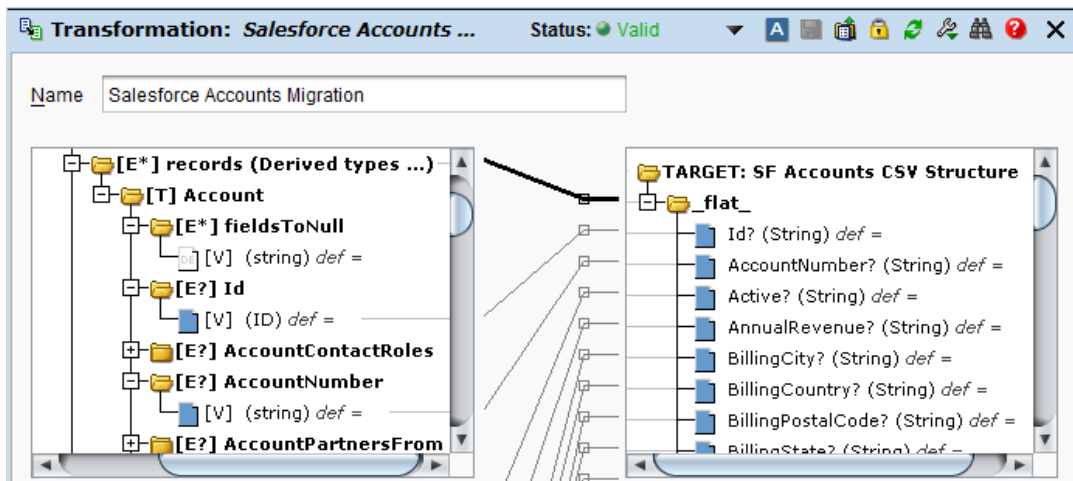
Transformation: *Salesforce Accounts ...* Status: Valid

Name Salesforce Accounts Migration

[E*] records (Derived types ...)
[T] Account
[E*] fieldsToNull
[V] (string) *def* =
[E?] Id
[V] (ID) *def* =
[E?] AccountContactRoles
[E?] AccountNumber
[V] (string) *def* =
[E?] AccountPartnersFrom

TARGET: SF Accounts CSV Structure
_flat_
Id? (String) *def* =
AccountNumber? (String) *def* =
Active? (String) *def* =
AnnualRevenue? (String) *def* =
BillingCity? (String) *def* =
BillingCountry? (String) *def* =
BillingPostalCode? (String) *def* =
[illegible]